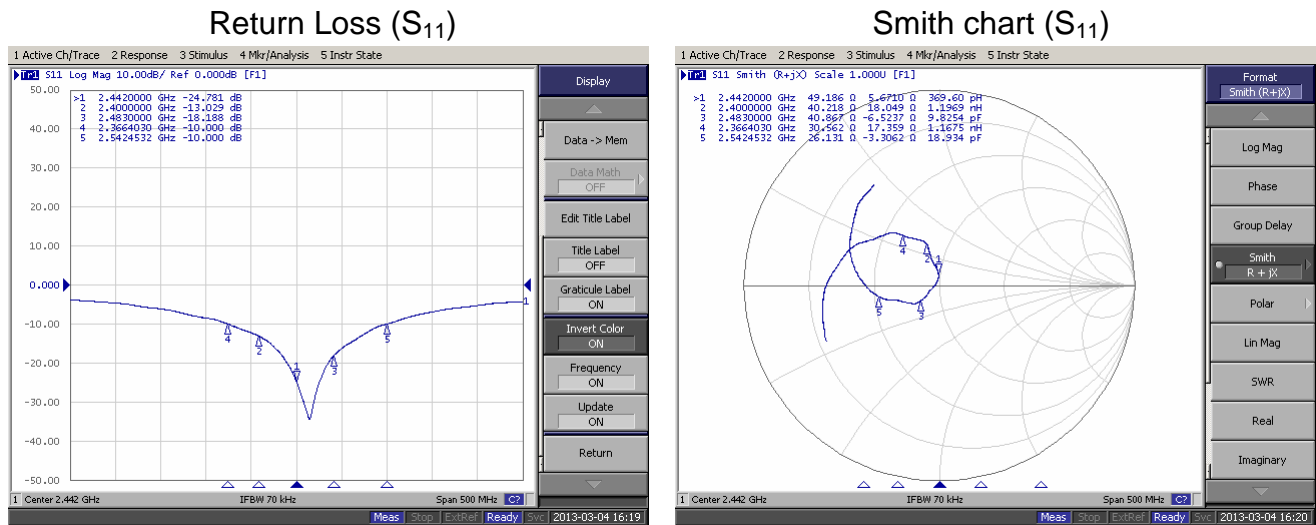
Return Loss ($S_{11}$)

1 Active Ch/Trace 2 Response 3 Stimulus 4 Mkr/Analysis 5 Instr State

Tr1 S11 Log Mag 10.00dB/ Ref 0.000dB [F1]

| | | | |
|---|---|---|---|
| >1 | 2.4420000 GHz | -24.781 | dB |
| 2 | 2.4000000 GHz | -13.029 | dB |
| 3 | 2.4830000 GHz | -18.188 | dB |
| 4 | 2.3664030 GHz | -10.000 | dB |
| 5 | 2.5424532 GHz | -10.000 | dB |

50.00
40.00
30.00
20.00
10.00
0.000
-10.00
-20.00
-30.00
-40.00
-50.00

4 2 1 3 5 1

1 Center 2.442 GHz IFBW 70 kHz Span 500 MHz C?

Display
Data -> Mem
Data Math
OFF
Edit Title Label
Title Label
OFF
Graticule Label
ON
Invert Color
ON
Frequency
ON
Update
ON
Return

Meas Stop ExtRef Ready Svc 2013-03-04 16:19

Smith chart ($S_{11}$)

1 Active Ch/Trace 2 Response 3 Stimulus 4 Mkr/Analysis 5 Instr State

Tr1 S11 Smith (R+jX) Scale 1.000U [F1]

| | | | | |
|---|---|---|---|---|
| >1 | 2.4420000 GHz | 49.186 Ω | 5.6710 Ω | 369.60 pH |
| 2 | 2.4000000 GHz | 40.218 Ω | 18.049 Ω | 1.1969 nH |
| 3 | 2.4830000 GHz | 40.867 Ω | -6.5237 Ω | 9.8254 pF |
| 4 | 2.3664030 GHz | 30.562 Ω | 17.359 Ω | 1.1675 nH |
| 5 | 2.5424532 GHz | 26.131 Ω | -3.3062 Ω | 18.934 pF |

4 2 1 5 3

1 Center 2.442 GHz IFBW 70 kHz Span 500 MHz C?

Format
Smith (R+jX)
Log Mag
Phase
Group Delay
Smith
R + jX
Polar
Lin Mag
SWR
Real
Imaginary

Meas Stop ExtRef Ready Svc 2013-03-04 16:20